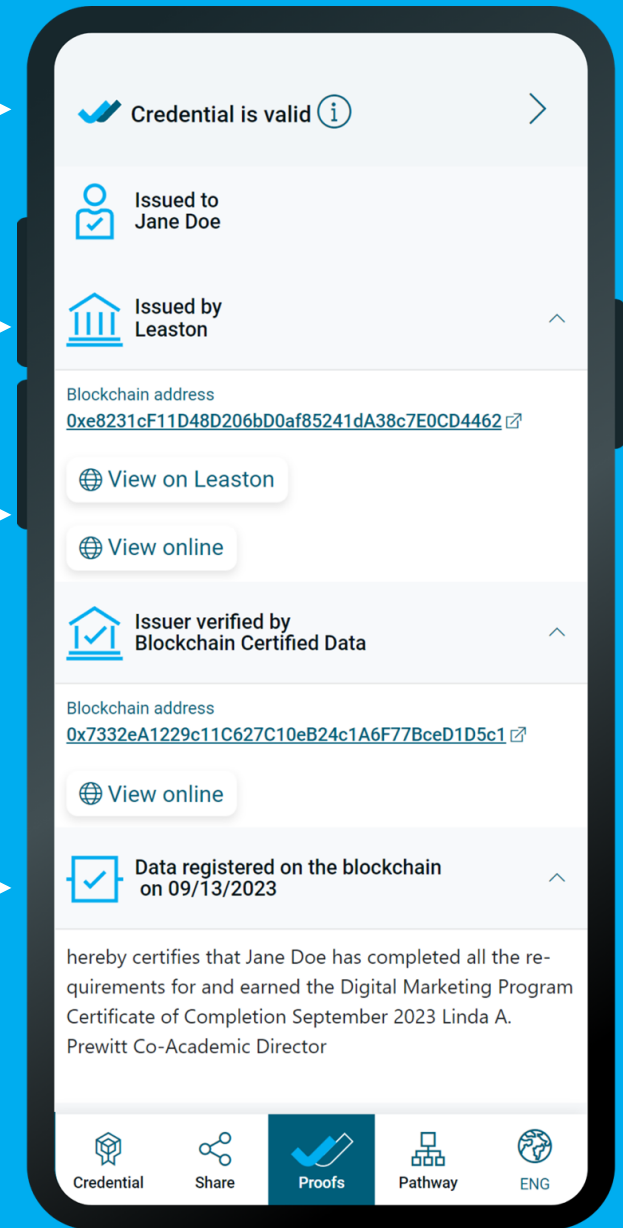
Credential is valid

Issued to
Jane Doe

Issued by
Leaston

Blockchain address
0xe8231cF11D48D206bD0af85241dA38c7E0CD4462

View on Leaston

View online

Issuer verified by
Blockchain Certified Data

Blockchain address
0x7332eA1229c11C627C10eB24c1A6F77BceD1D5c1

View online

Data registered on the blockchain
on 09/13/2023

hereby certifies that Jane Doe has completed all the requirements for and earned the Digital Marketing Program Certificate of Completion September 2023 Linda A. Prewitt Co-Academic Director

Credential
Share
Proofs
Pathway
ENG